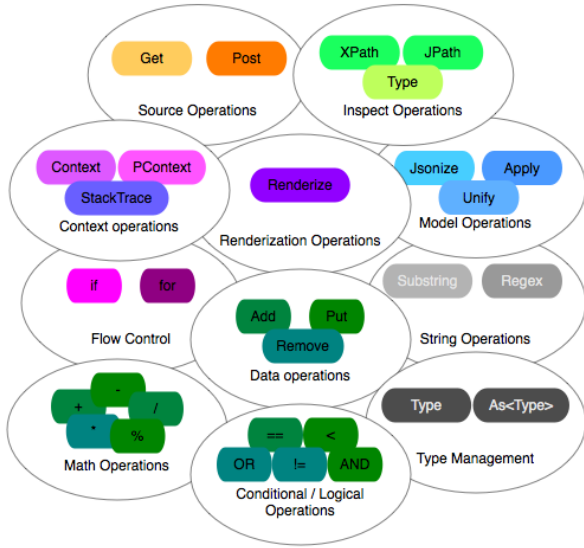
Get
Post
Source Operations

XPath
JPath
Type
Inspect Operations

Context
PContext
StackTrace
Context operations

Renderize
Renderization Operations

Jsonize
Apply
Unify
Model Operations

if
for
Flow Control

Add
Put
Remove
Data operations

Substring
Regex
String Operations

-
+
/
*
%
Math Operations

==
<
OR
!=
AND
Conditional / Logical Operations

Type
As<Type>
Type Management